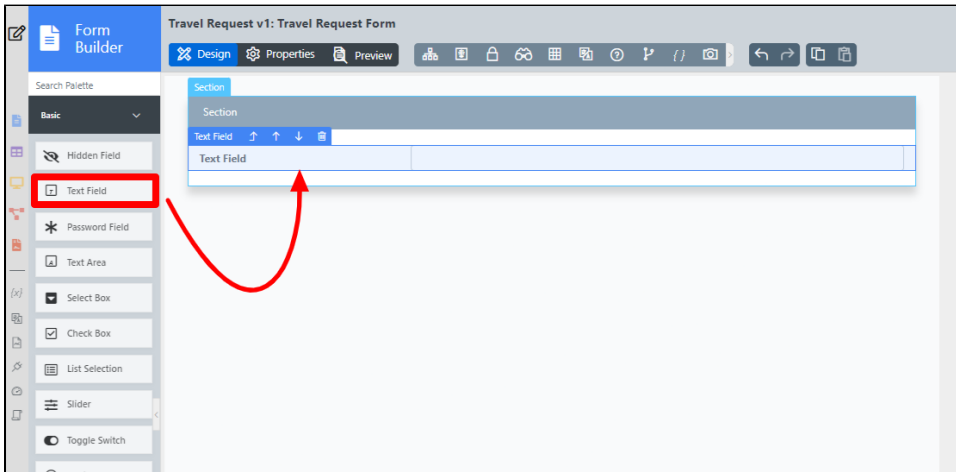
Form Builder

Travel Request v1: Travel Request Form

Design Properties Preview

Search Palette

Basic

Hidden Field

Text Field

Password Field

Text Area

Select Box

Check Box

List Selection

Slider

Toggle Switch

{x}

{ }

Section

Section

Text Field

Text Field